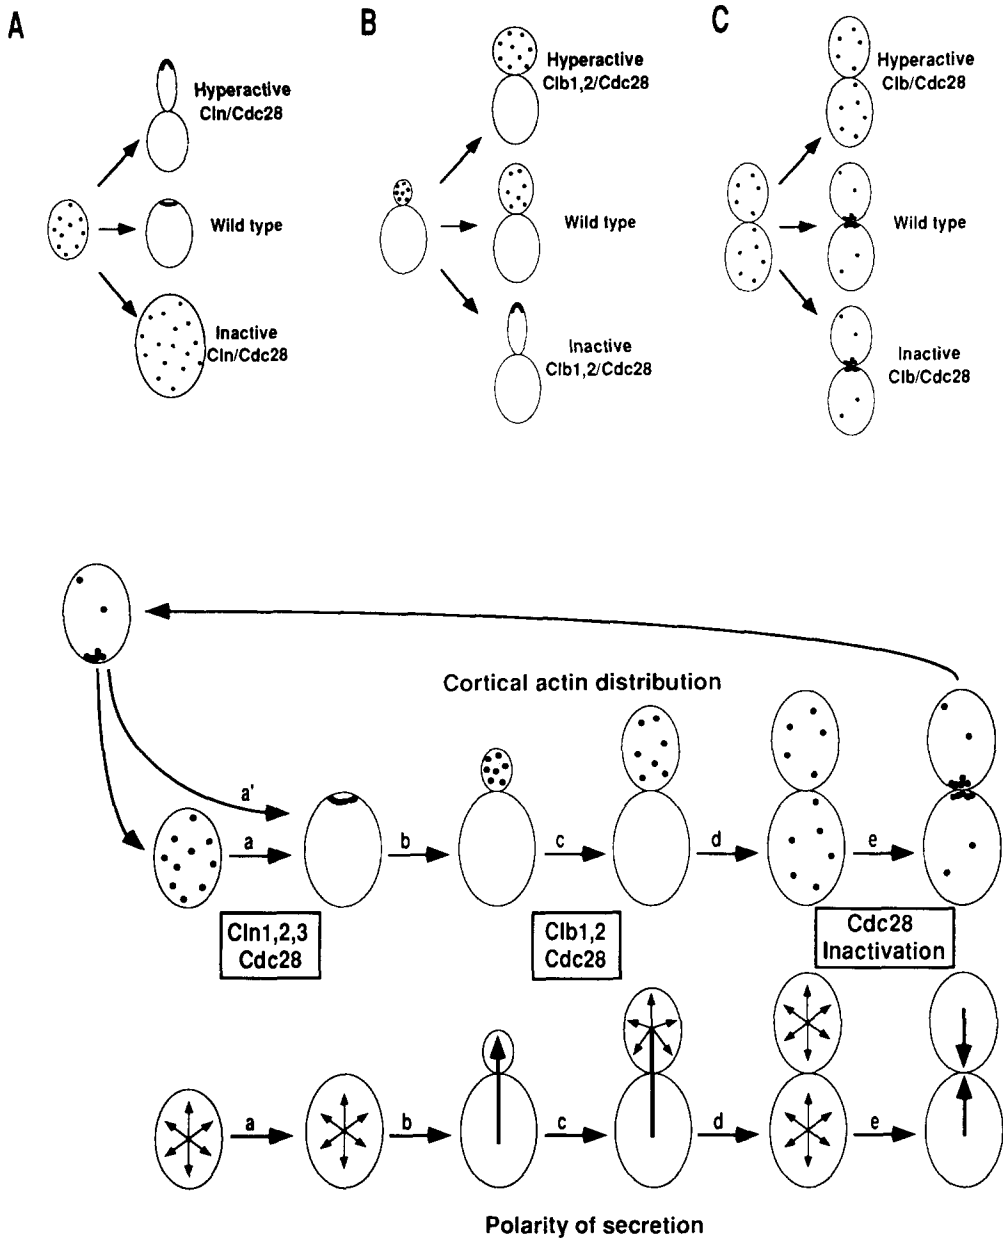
A

Hyperactive Cln/Cdc28

Wild type

Inactive Cln/Cdc28

B

Hyperactive Clb1,2/Cdc28

Wild type

Inactive Clb1,2/Cdc28

C

Hyperactive Clb/Cdc28

Wild type

Inactive Clb/Cdc28

Cortical actin distribution

a'

a

b

c

d

e

Cln1,2,3 Cdc28

Clb1,2 Cdc28

Cdc28 Inactivation

a

b

c

d

e

Polarity of secretion